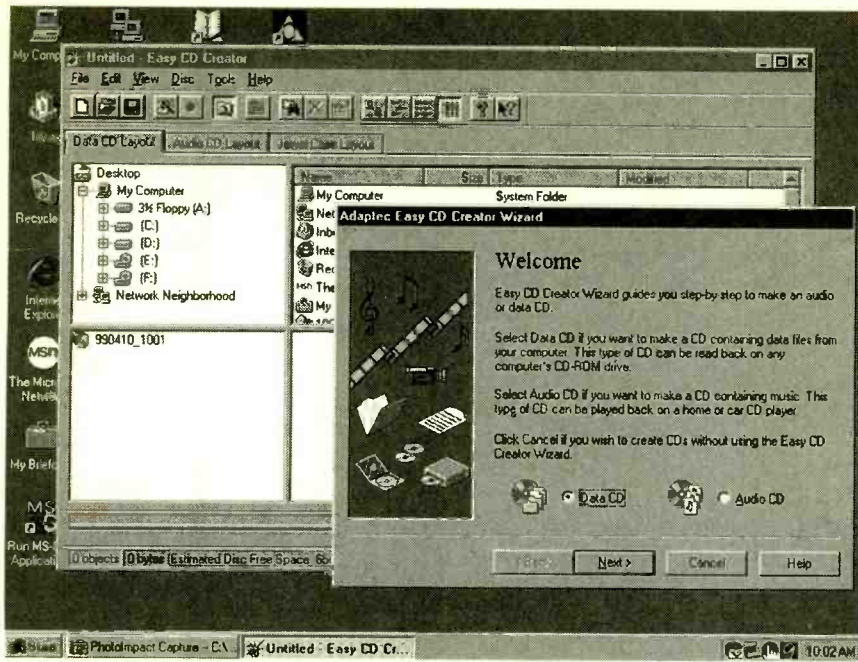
My Comp

Untitled - Easy CD Creator

File Edit View Disc Tools Help

Data CD Layout | Audio CD Layout | Jewel Case Layout

Desktop
My Computer
3½ Floppy (A:)
(C:)
(D:)
(E:)
(F:)
Network Neighborhood

990410_1001

Name | Size | Type | Modified
My Computer | | System Folder
Net
Inbo
Inte
Rec
The
My

Adaptec Easy CD Creator Wizard

Welcome

Easy CD Creator Wizard guides you step-by-step to make an audio or data CD.

Select Data CD if you want to make a CD containing data files from your computer. This type of CD can be read back on any computer's CD-ROM drive.

Select Audio CD if you want to make a CD containing music. This type of CD can be played back on a home or car CD player.

Click Cancel if you wish to create CDs without using the Easy CD Creator Wizard.

Data CD

Audio CD

< Back | Next > | Cancel | Help

0 objects | 0 bytes | Estimated Disc Free Space: 6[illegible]

Recycle

Internet Explorer

The Microsoft Network

My Briefcase

Run MS-DOS Application

Start | PhotoImpact Capture - C:\... | Untitled - Easy CD Cr...

10:02 AM